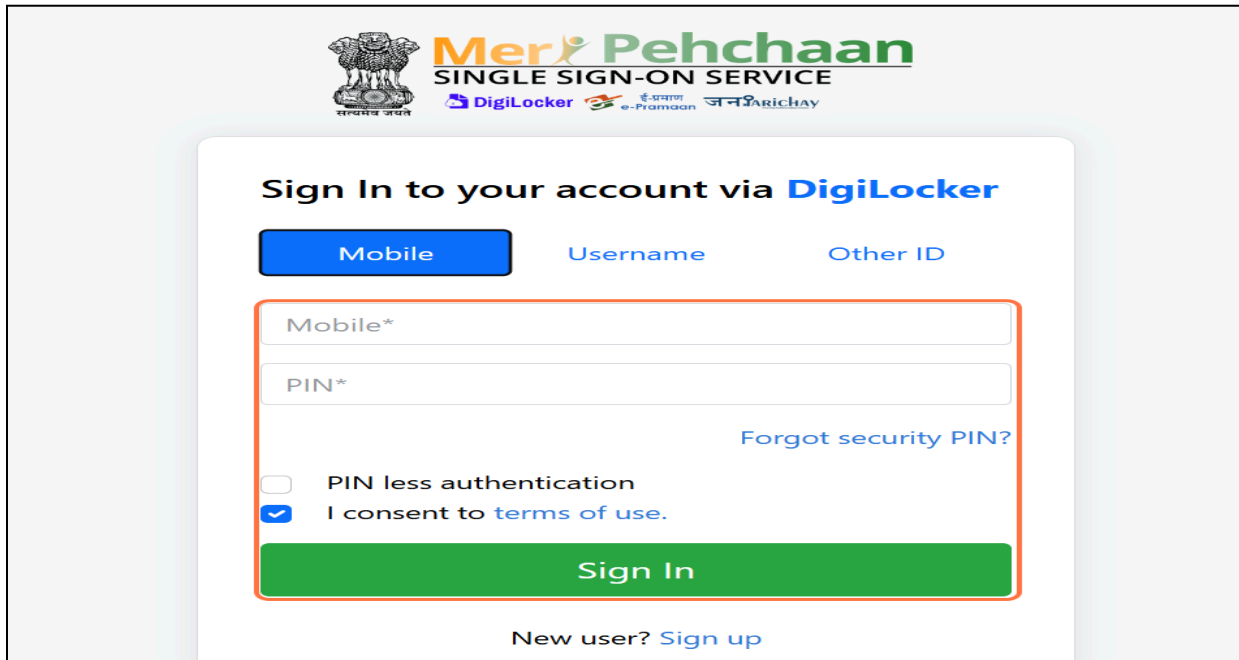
सत्यमेव जयते
Meri Pehchaan
SINGLE SIGN-ON SERVICE
DigiLocker ई-प्रमाण e-Pramaan जनPARICHAY

Sign In to your account via DigiLocker

Mobile
Username
Other ID

Mobile*
PIN*
Forgot security PIN?

PIN less authentication
I consent to terms of use.

Sign In

New user? Sign up